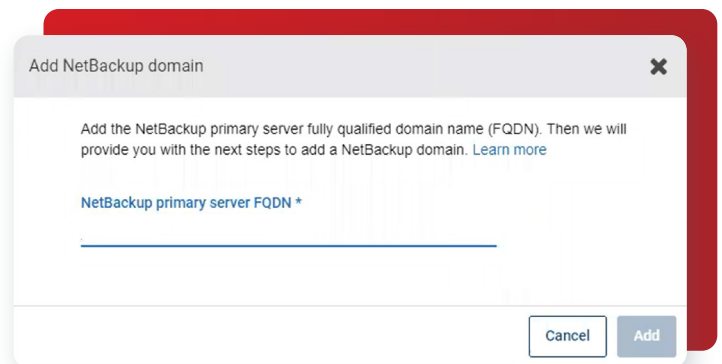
Add NetBackup domain

Add the NetBackup primary server fully qualified domain name (FQDN). Then we will provide you with the next steps to add a NetBackup domain. Learn more

NetBackup primary server FQDN *

Cancel Add